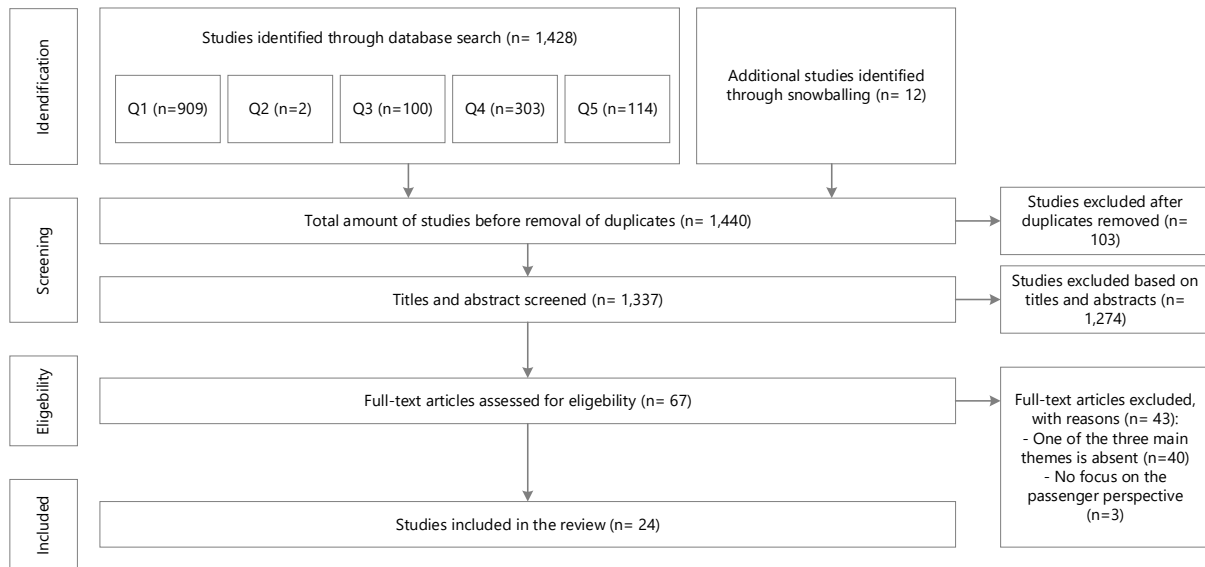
Identification

Studies identified through database search (n= 1,428)

Q1 (n=909)

Q2 (n=2)

Q3 (n=100)

Q4 (n=303)

Q5 (n=114)

Additional studies identified through snowballing (n= 12)

Screening

Total amount of studies before removal of duplicates (n= 1,440)

Studies excluded after duplicates removed (n= 103)

Titles and abstract screened (n= 1,337)

Studies excluded based on titles and abstracts (n= 1,274)

Eligebility

Full-text articles assessed for eligebility (n= 67)

Full-text articles excluded, with reasons (n= 43):
- One of the three main themes is absent (n=40)
- No focus on the passenger perspective (n=3)

Included

Studies included in the review (n= 24)